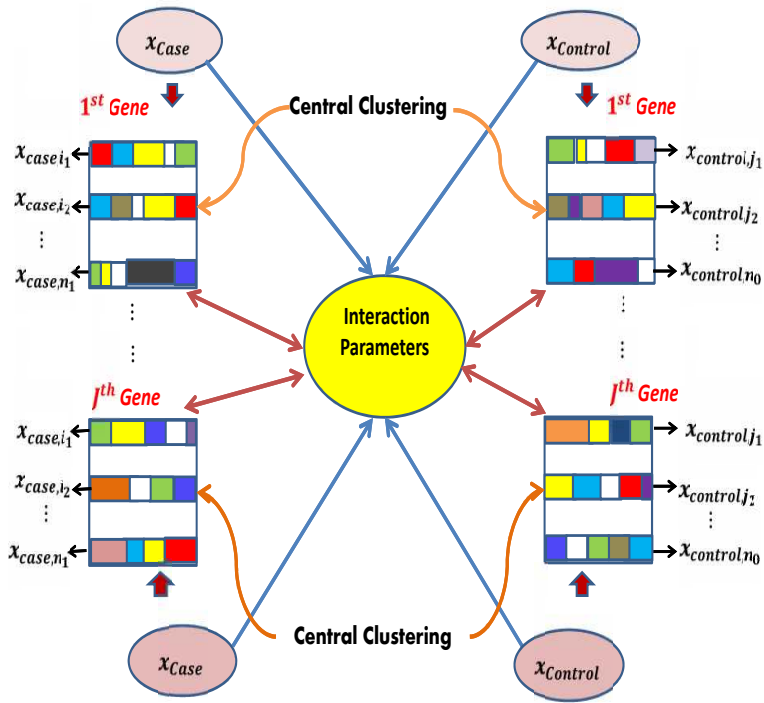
$x_{Case}$

$x_{Control}$

$1^{st}$ Gene

Central Clustering

$1^{st}$ Gene

$x_{case\,i_1}$

$x_{case\,i_2}$

⋮

$x_{case,n_1}$

$x_{control\,j_1}$

$x_{control\,j_2}$

⋮

$x_{control\,n_0}$

Interaction Parameters

$J^{th}$ Gene

$J^{th}$ Gene

$x_{case,i_1}$

$x_{case,i_2}$

⋮

$x_{case,n_1}$

$x_{control\,j_1}$

$x_{control\,j_2}$

⋮

$x_{control\,n_0}$

Central Clustering

$x_{Case}$

$x_{Control}$